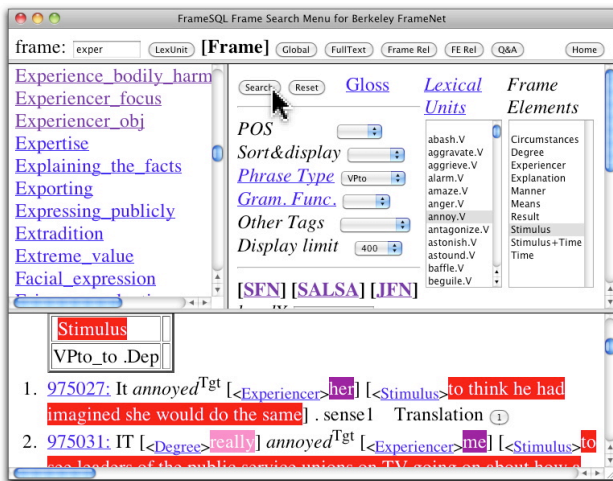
FrameSQL Frame Search Menu for Berkeley FrameNet

frame: exper (LexUnit) [Frame] (Global) (FullText) (Frame Rel) (FE Rel) (Q&A) (Home)

Experience_bodily_harm
Experiencer_focus
Experiencer_obj
Expertise
Explaining_the_facts
Exporting
Expressing_publicly
Extradition
Extreme_value
Facial_expression

(Search) (Reset) Gloss Lexical Units Frame Elements

POS
Sort&display
Phrase Type VPto
Gram. Func.
Other Tags
Display limit 400

abash.V
aggravate.V
aggrieve.V
alarm.V
amaze.V
anger.V
annoy.V
antagonize.V
astonish.V
astound.V
baffle.V
beguile.V

Circumstances
Degree
Experiencer
Explanation
Manner
Means
Result
Stimulus
Stimulus+Time
Time

[SFN] [SALSA] [JFN]

| Stimulus |
|---|
| VPto_to .Dep |

1. 975027: It annoyed$^{Tgt}$ [<Experiencer> her] [<Stimulus> to think he had imagined she would do the same] . sense1 Translation (1)

2. 975031: IT [<Degree> really] annoyed$^{Tgt}$ [<Experiencer> me] [<Stimulus> to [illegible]